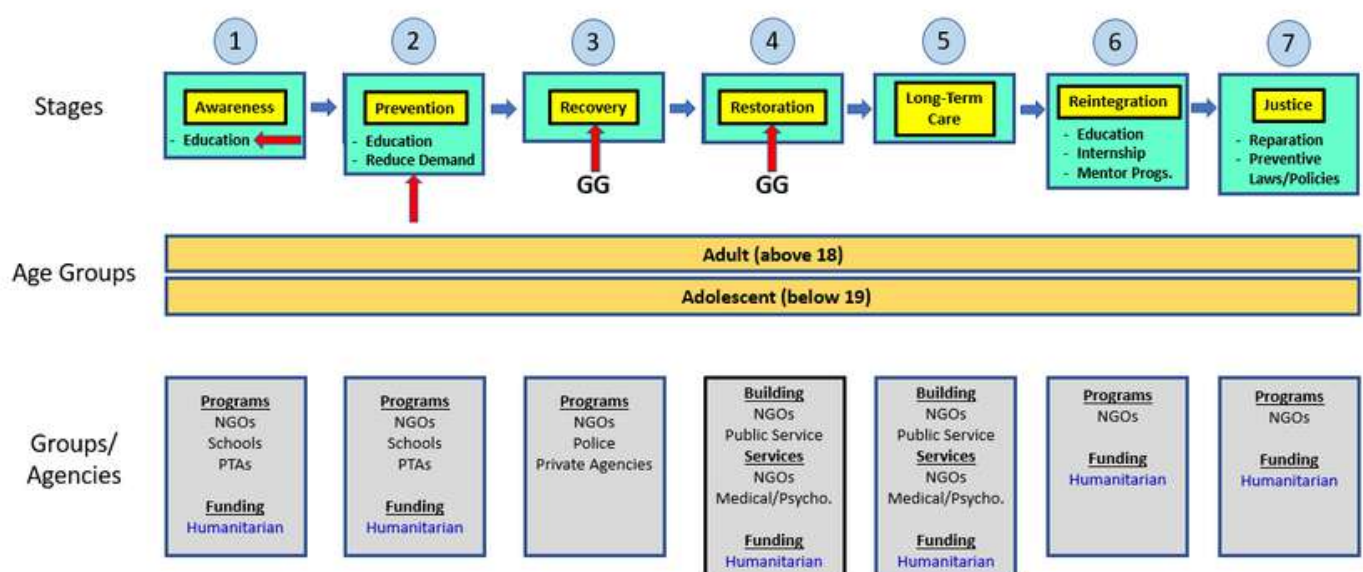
Stages

1
Awareness
- Education

2
Prevention
- Education
- Reduce Demand

3
Recovery
GG

4
Restoration
GG

5
Long-Term Care

6
Reintegration
- Education
- Internship
- Mentor Progs.

7
Justice
- Reparation
- Preventive Laws/Policies

Age Groups

Adult (above 18)

Adolescent (below 19)

Groups/ Agencies

Programs
NGOs
Schools
PTAs

Funding
Humanitarian

Programs
NGOs
Schools
PTAs

Funding
Humanitarian

Programs
NGOs
Police
Private Agencies

Building
NGOs
Public Service
Services
NGOs
Medical/Psycho.

Funding
Humanitarian

Building
NGOs
Public Service
Services
NGOs
Medical/Psycho.

Funding
Humanitarian

Programs
NGOs

Funding
Humanitarian

Programs
NGOs

Funding
Humanitarian